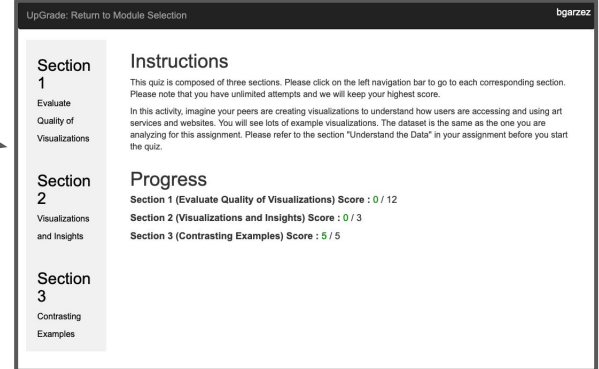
UpGrade: Return to Module Selection

bgarzez

Section 1
Evaluate Quality of Visualizations

Section 2
Visualizations and Insights

Section 3
Contrasting Examples

Instructions

This quiz is composed of three sections. Please click on the left navigation bar to go to each corresponding section. Please note that you have unlimited attempts and we will keep your highest score.

In this activity, imagine your peers are creating visualizations to understand how users are accessing and using art services and websites. You will see lots of example visualizations. The dataset is the same as the one you are analyzing for this assignment. Please refer to the section "Understand the Data" in your assignment before you start the quiz.

Progress

Section 1 (Evaluate Quality of Visualizations) Score : 0 / 12

Section 2 (Visualizations and Insights) Score : 0 / 3

Section 3 (Contrasting Examples) Score : 5 / 5